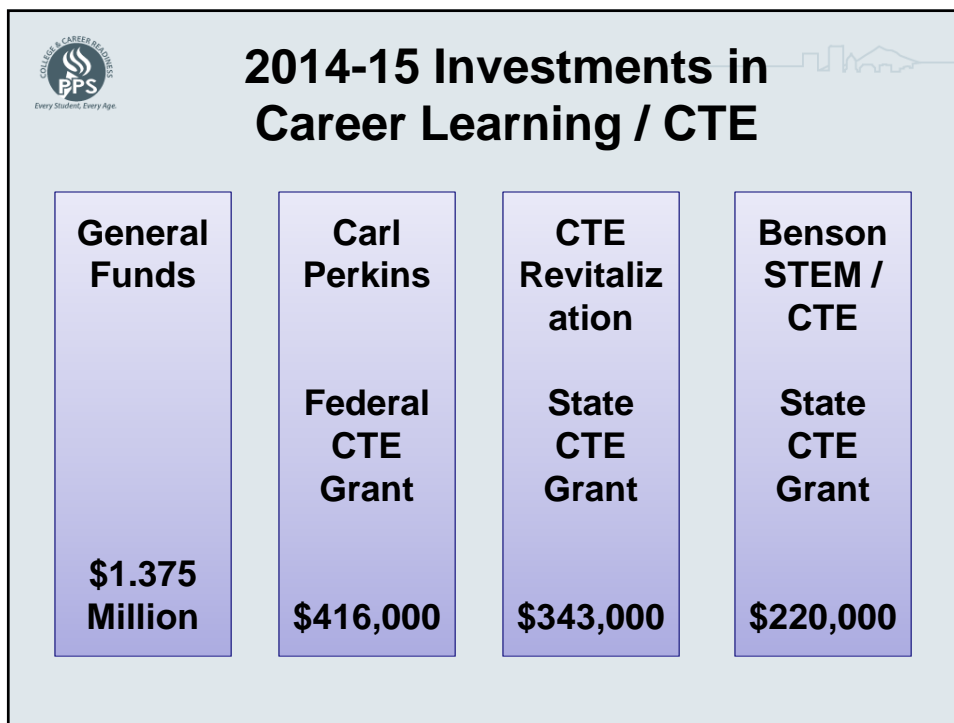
COLLEGE & CAREER READINESS
PPS
Every Student, Every Age.

2014-15 Investments in Career Learning / CTE

General Funds

$1.375 Million

Carl Perkins

Federal CTE Grant

$416,000

CTE Revitalization

State CTE Grant

$343,000

Benson STEM / CTE

State CTE Grant

$220,000